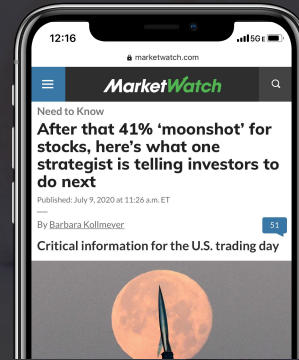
12:16
5G

marketwatch.com

MarketWatch

Need to Know

After that 41% 'moonshot' for stocks, here's what one strategist is telling investors to do next

Published: July 9, 2020 at 11:26 a.m. ET

By Barbara Kollmeyer

51

Critical information for the U.S. trading day